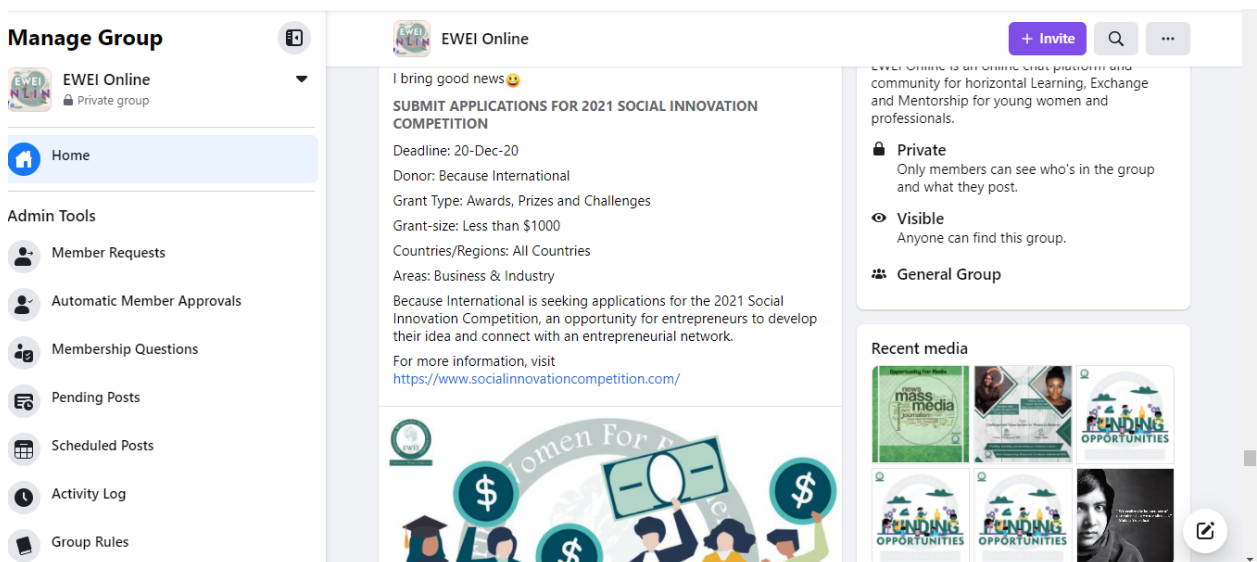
Manage Group

EWEI Online
Private group

Home

Admin Tools

Member Requests

Automatic Member Approvals

Membership Questions

Pending Posts

Scheduled Posts

Activity Log

Group Rules

EWEI Online

+ Invite

I bring good news😃

SUBMIT APPLICATIONS FOR 2021 SOCIAL INNOVATION COMPETITION

Deadline: 20-Dec-20

Donor: Because International

Grant Type: Awards, Prizes and Challenges

Grant-size: Less than $1000

Countries/Regions: All Countries

Areas: Business & Industry

Because International is seeking applications for the 2021 Social Innovation Competition, an opportunity for entrepreneurs to develop their idea and connect with an entrepreneurial network.

For more information, visit
https://www.socialinnovationcompetition.com/

Women For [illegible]

EWEI Online is an online chat platform and community for horizontal Learning, Exchange and Mentorship for young women and professionals.

Private
Only members can see who's in the group and what they post.

Visible
Anyone can find this group.

General Group

Recent media

news mass media

FUNDING OPPORTUNITIES

FUNDING OPPORTUNITIES

FUNDING OPPORTUNITIES